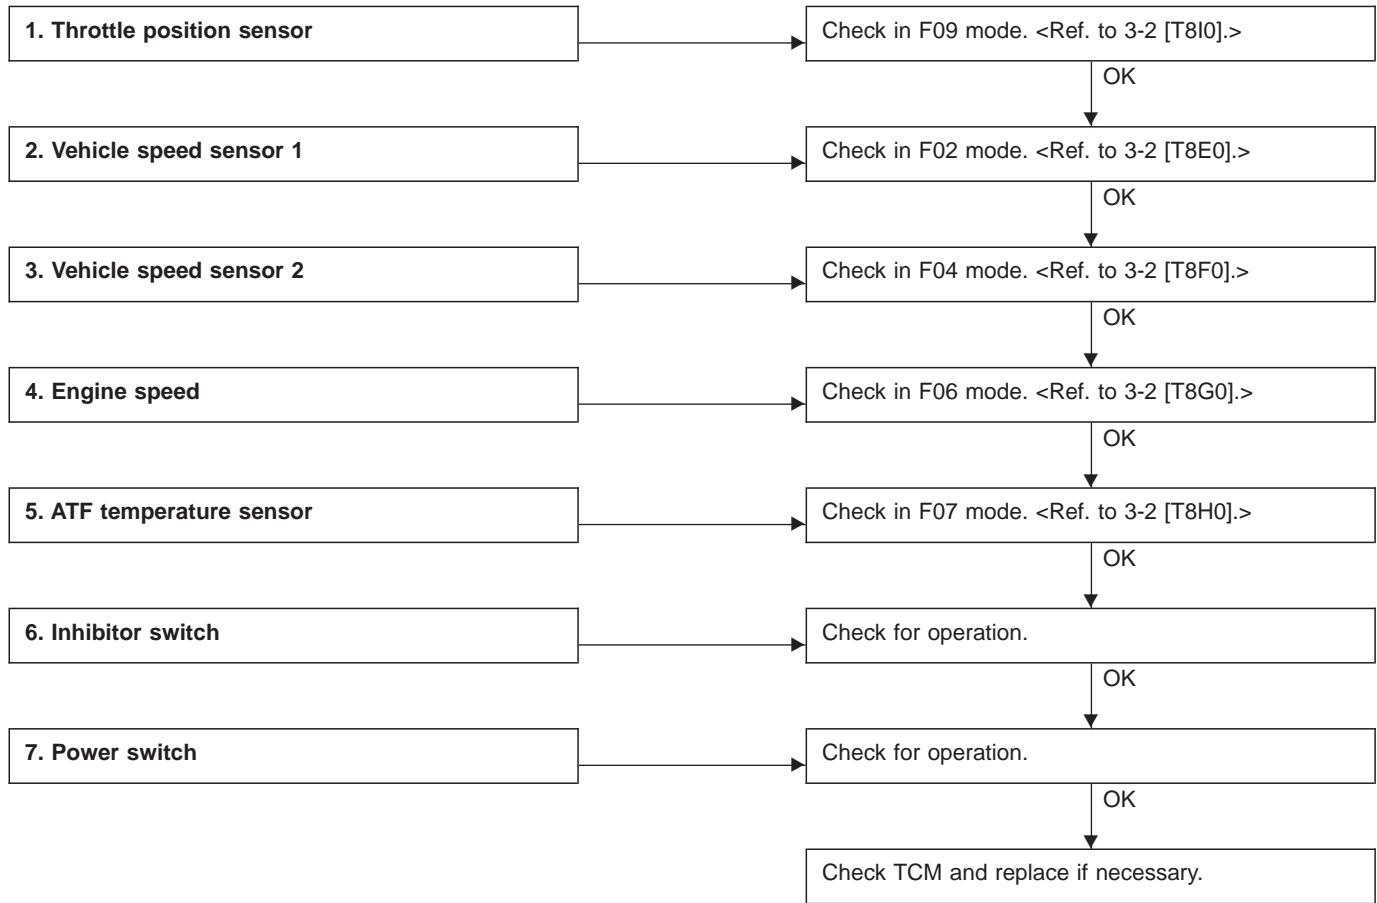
1. Throttle position sensor

Check in F09 mode. <Ref. to 3-2 [T8I0].>

OK

2. Vehicle speed sensor 1

Check in F02 mode. <Ref. to 3-2 [T8E0].>

OK

3. Vehicle speed sensor 2

Check in F04 mode. <Ref. to 3-2 [T8F0].>

OK

4. Engine speed

Check in F06 mode. <Ref. to 3-2 [T8G0].>

OK

5. ATF temperature sensor

Check in F07 mode. <Ref. to 3-2 [T8H0].>

OK

6. Inhibitor switch

Check for operation.

OK

7. Power switch

Check for operation.

OK

Check TCM and replace if necessary.